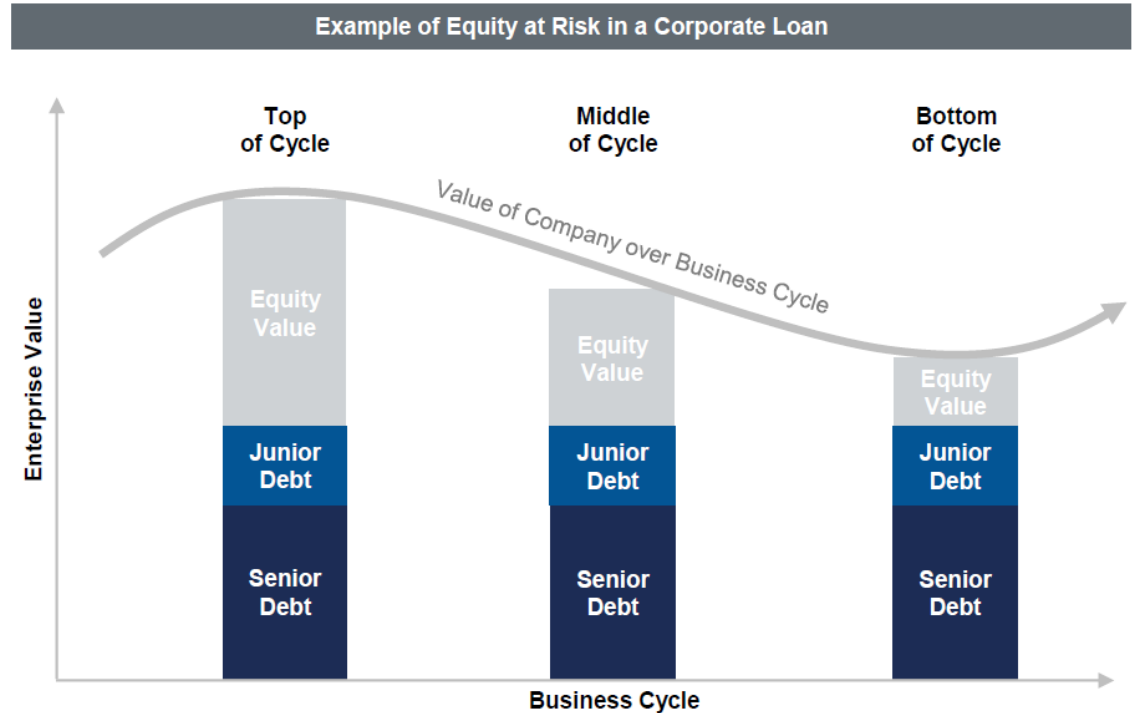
Example of Equity at Risk in a Corporate Loan

Top of Cycle

Middle of Cycle

Bottom of Cycle

Value of Company over Business Cycle

Enterprise Value

Equity Value

Junior Debt

Senior Debt

Equity Value

Junior Debt

Senior Debt

Equity Value

Junior Debt

Senior Debt

Business Cycle